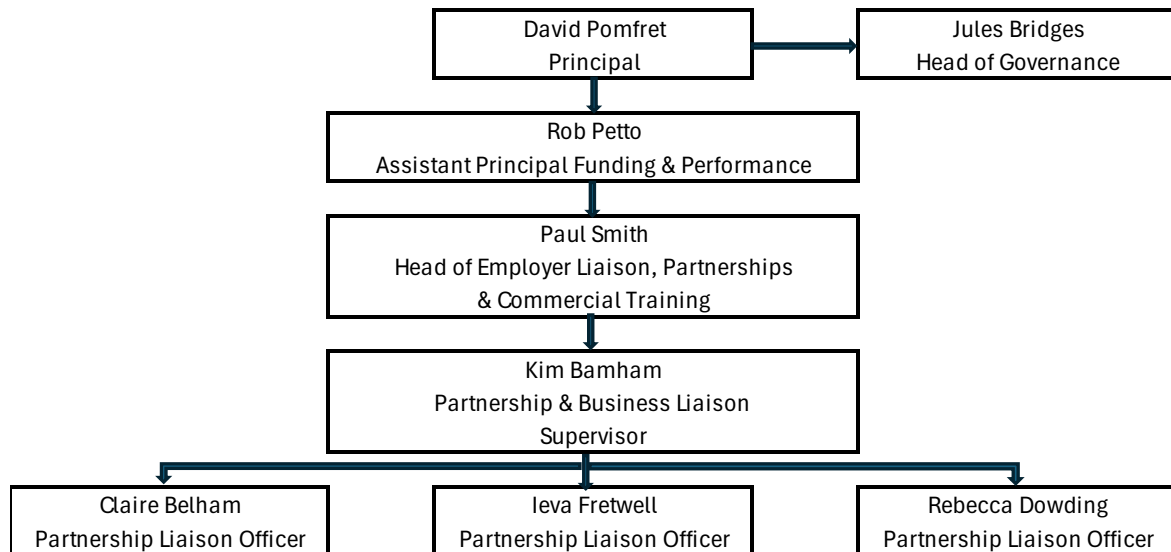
David Pomfret
Principal

Jules Bridges
Head of Governance

Rob Petto
Assistant Principal Funding & Performance

Paul Smith
Head of Employer Liaison, Partnerships & Commercial Training

Kim Bamham
Partnership & Business Liaison Supervisor

Claire Belham
Partnership Liaison Officer

Ieva Fretwell
Partnership Liaison Officer

Rebecca Dowding
Partnership Liaison Officer